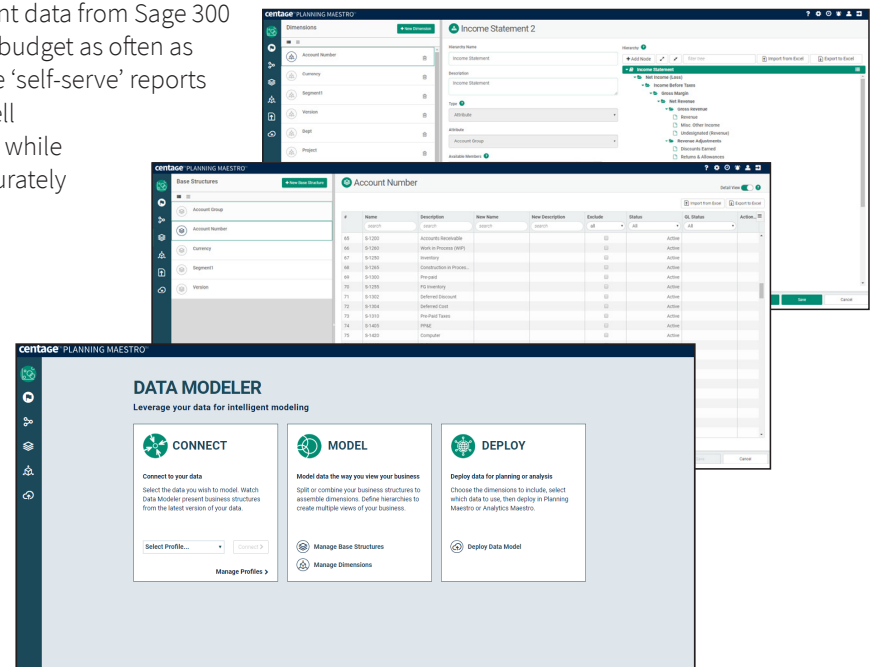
nt data from Sage 300 budget as often as e 'self-serve' reports ell while urately

centage PLANNING MAESTRO

Dimensions
+ New Dimension
Account Number
Currency
Segment1
Version
Dept
Project

Income Statement 2
Hierarchy Name
Income Statement
Description
Income Statement
Type
Attribute
Attribute
Account Group
Available Members

Hierarchy
+ Add Node
Filter Hier
Import from Excel
Export to Excel
Income Statement
Net Income (Loss)
Income Before Taxes
Gross Margin
Net Revenue
Gross Revenue
Revenue
Misc. Other Income
Undesignated (Revenue)
Revenue Adjustments
Discounts Earned
Returns & Allowances

centage PLANNING MAESTRO

Base Structures
+ New Base Structure
Account Group
Account Number
Currency
Segment1
Version

Account Number
Detail View
Import from Excel
Export to Excel

| # | Name | Description | New Name | New Description | Exclude | Status | GL Status | Active |
|---|---|---|---|---|---|---|---|---|
| | search | search | search | search | all | All | All | |
| 65 | 0-1200 | Accounts Receivable | | | | Active | | |
| 66 | 0-1250 | Work in Process (WIP) | | | | Active | | |
| 67 | 0-1250 | Inventory | | | | Active | | |
| 68 | 0-1260 | Construction in Process | | | | Active | | |
| 69 | 0-1300 | Pre-paid | | | | Active | | |
| 70 | 0-1250 | FG Inventory | | | | Active | | |
| 71 | 0-1302 | Deferred Discount | | | | Active | | |
| 72 | 0-1304 | Deferred Cost | | | | Active | | |
| 73 | 0-1310 | Pre-Paid Taxes | | | | Active | | |
| 74 | 0-1400 | PP&E | | | | Active | | |
| 75 | 0-1450 | Computer | | | | Active | | |

Save
Cancel
Cancel

centage PLANNING MAESTRO

DATA MODELER
Leverage your data for intelligent modeling

CONNECT
Connect to your data
Select the data you wish to model. Watch Data Modeler present business structures from the latest version of your data.
Select Profile...
Connect >
Manage Profiles >

MODEL
Model data the way you view your business
Split or combine your business structures to assemble dimensions. Define hierarchies to create multiple views of your business.
Manage Base Structures
Manage Dimensions

DEPLOY
Deploy data for planning or analysis
Choose the dimensions to include, select which data to use, then deploy in Planning Maestro or Analytics Maestro.
Deploy Data Model